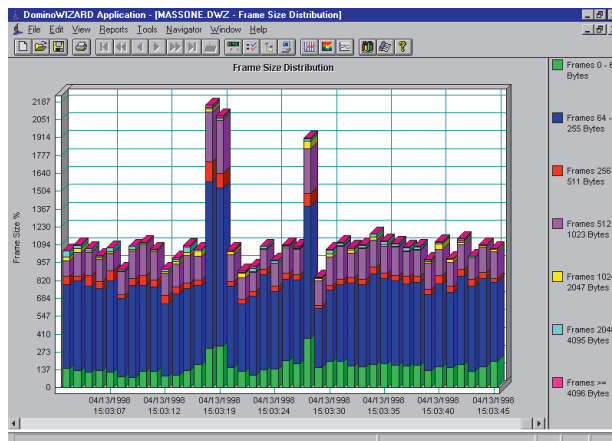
DominoWIZARD Application - [MASSONE.DWZ - Frame Size Distribution]

File Edit View Reports Tools Navigator Window Help

Frame Size Distribution

Frame Size %

2187
2051
1914
1777
1640
1504
1367
1230
1094
957
820
684
547
410
273
137
0

04/13/1998 15:03:07
04/13/1998 15:03:12
04/13/1998 15:03:19
04/13/1998 15:03:24
04/13/1998 15:03:30
04/13/1998 15:03:35
04/13/1998 15:03:40
04/13/1998 15:03:45

Frames 0 - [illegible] Bytes

Frames 64 - 255 Bytes

Frames 256 - 511 Bytes

Frames 512 - 1023 Bytes

Frames 102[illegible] 2047 Bytes

Frames 204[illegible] 4095 Bytes

Frames >= 4096 Bytes